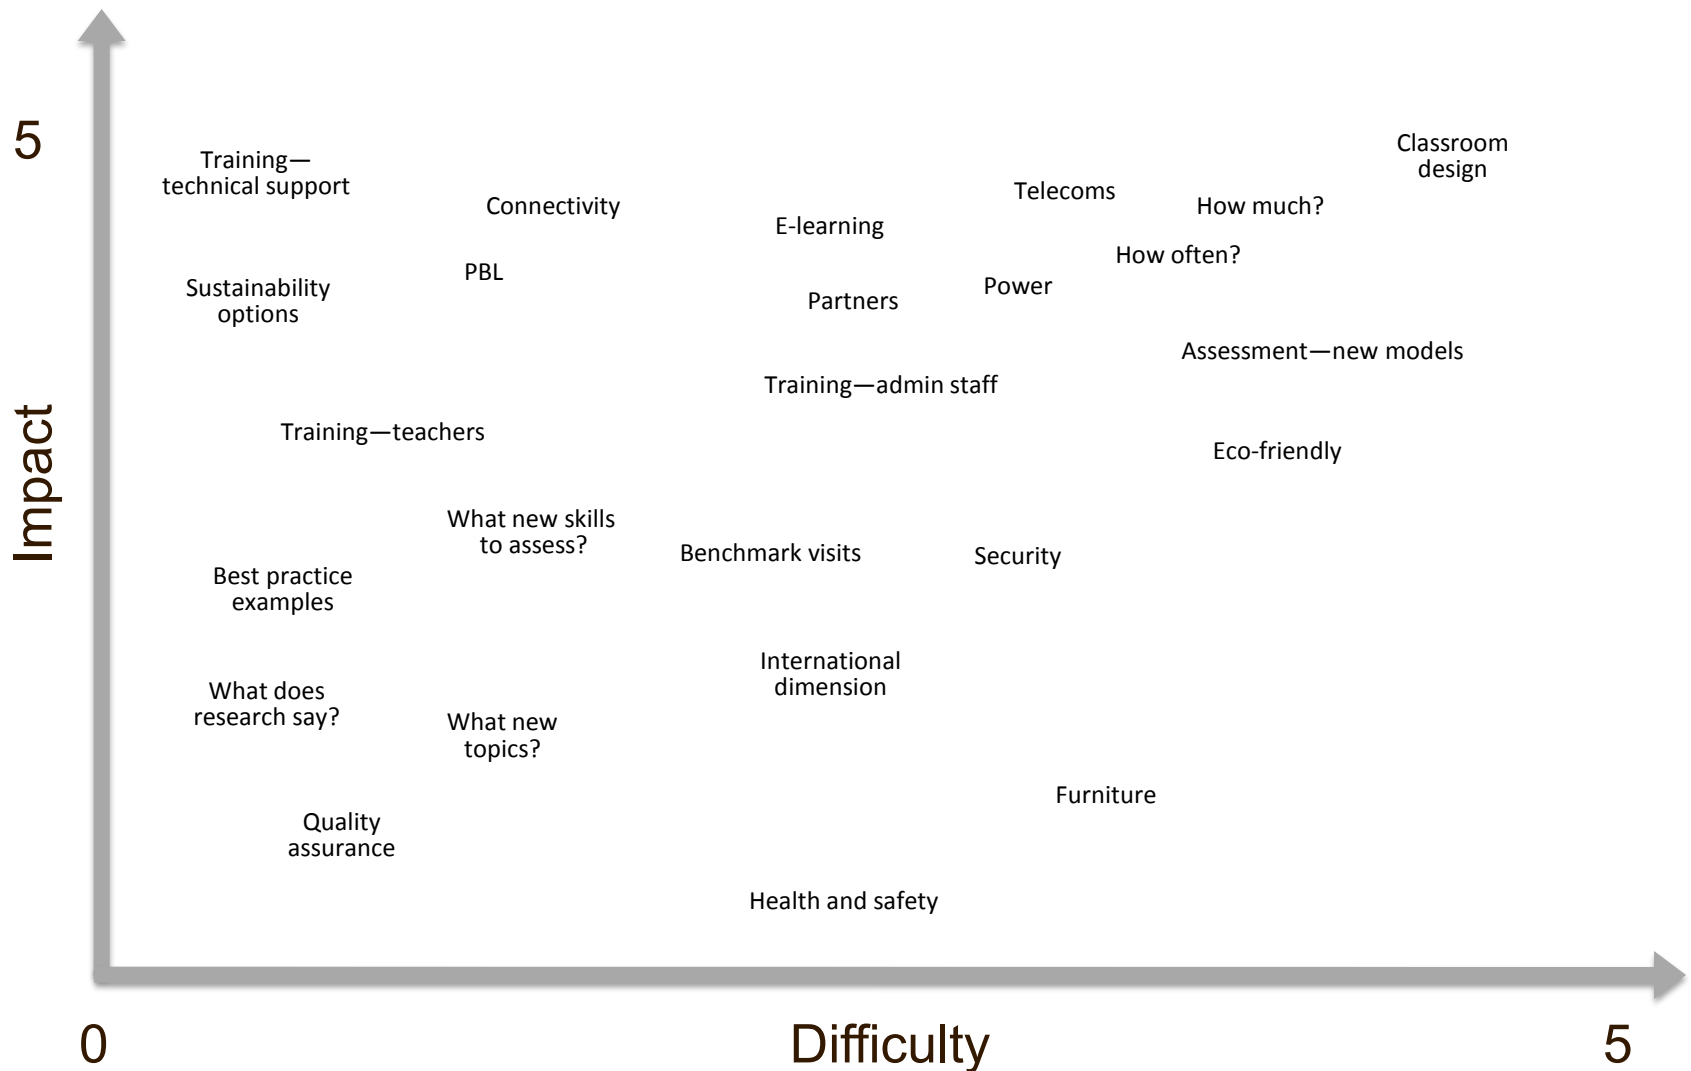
5

Impact

Classroom design

Training—technical support

Telecoms

Connectivity

How much?

E-learning

How often?

PBL

Sustainability options

Power

Partners

Assessment—new models

Training—admin staff

Training—teachers

Eco-friendly

What new skills to assess?

Benchmark visits

Security

Best practice examples

International dimension

What does research say?

What new topics?

Furniture

Quality assurance

Health and safety

0

Difficulty

5